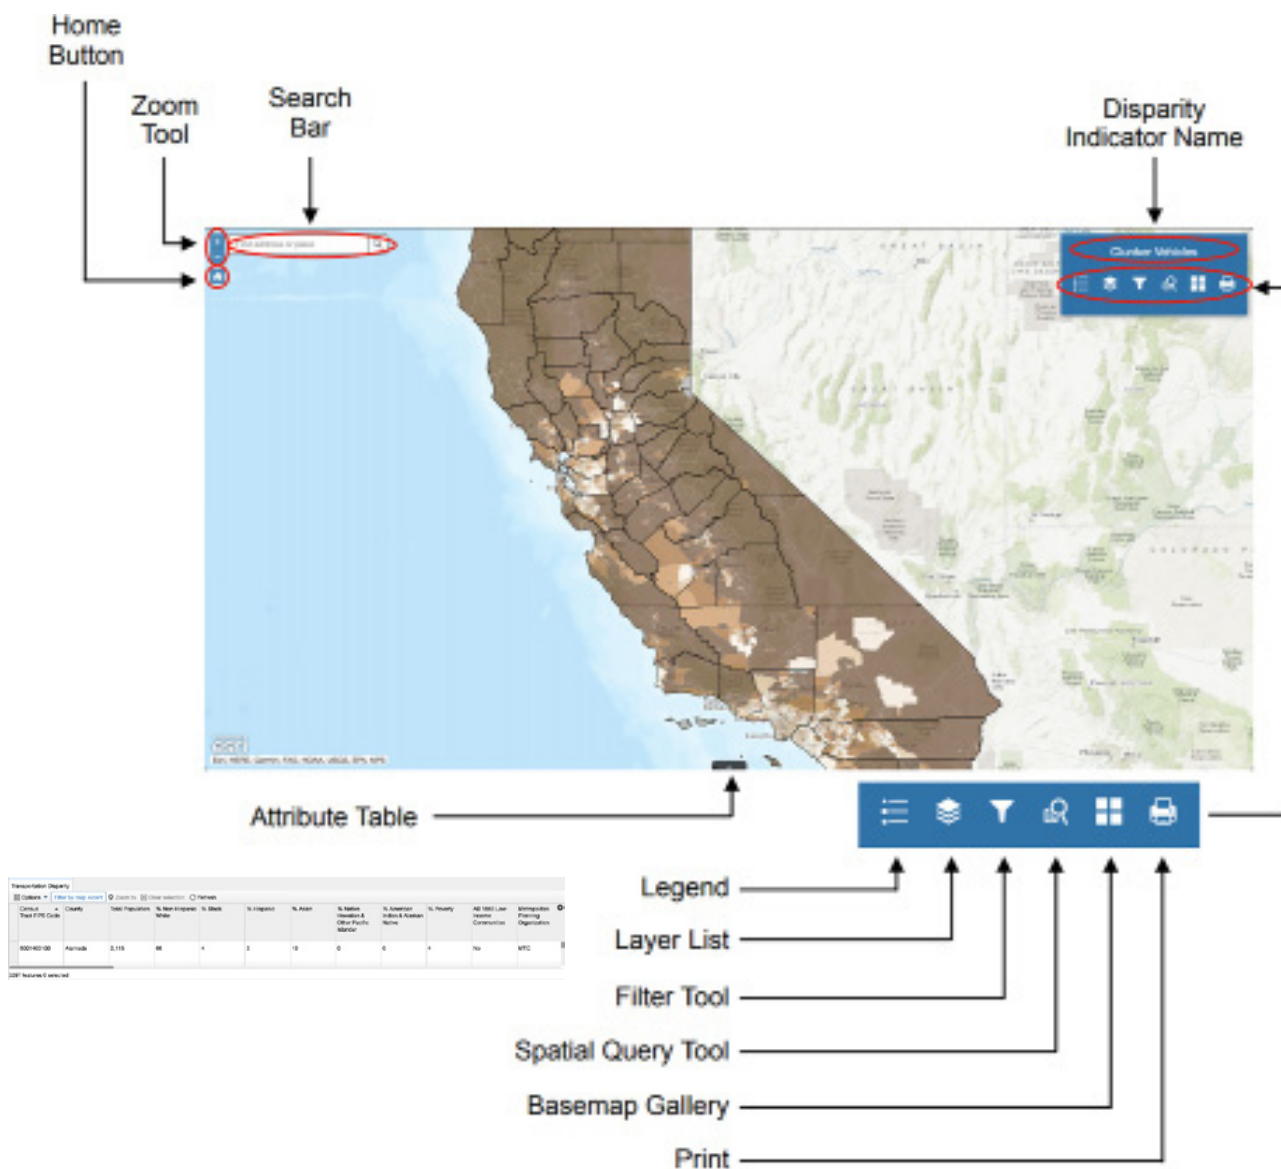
Home Button

Zoom Tool

Search Bar

Disparity Indicator Name

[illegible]

Attribute Table

Legend

Layer List

Filter Tool

Spatial Query Tool

Basemap Gallery

Print

Transportation Disparity

| Census Tract FIPS Code | County | Total Population | % Non Hispanic White | % Black | % Hispanic | % Asian | % Native Hawaiian & Other Pacific Islander | % American Indian & Alaskan Native | % Poverty | AB 1550 Low Income Communities | Metropolitan Planning Organization |
|---|---|---|---|---|---|---|---|---|---|---|---|
| 6001400100 | Alameda | 3,115 | 66 | 4 | 3 | 10 | 0 | 0 | 4 | No | MTC |